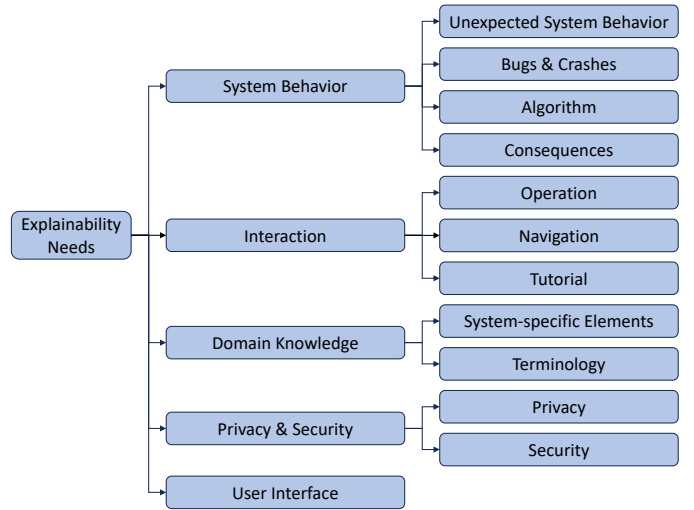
Explainability Needs

System Behavior

Unexpected System Behavior

Bugs & Crashes

Algorithm

Consequences

Interaction

Operation

Navigation

Tutorial

Domain Knowledge

System-specific Elements

Terminology

Privacy & Security

Privacy

Security

User Interface